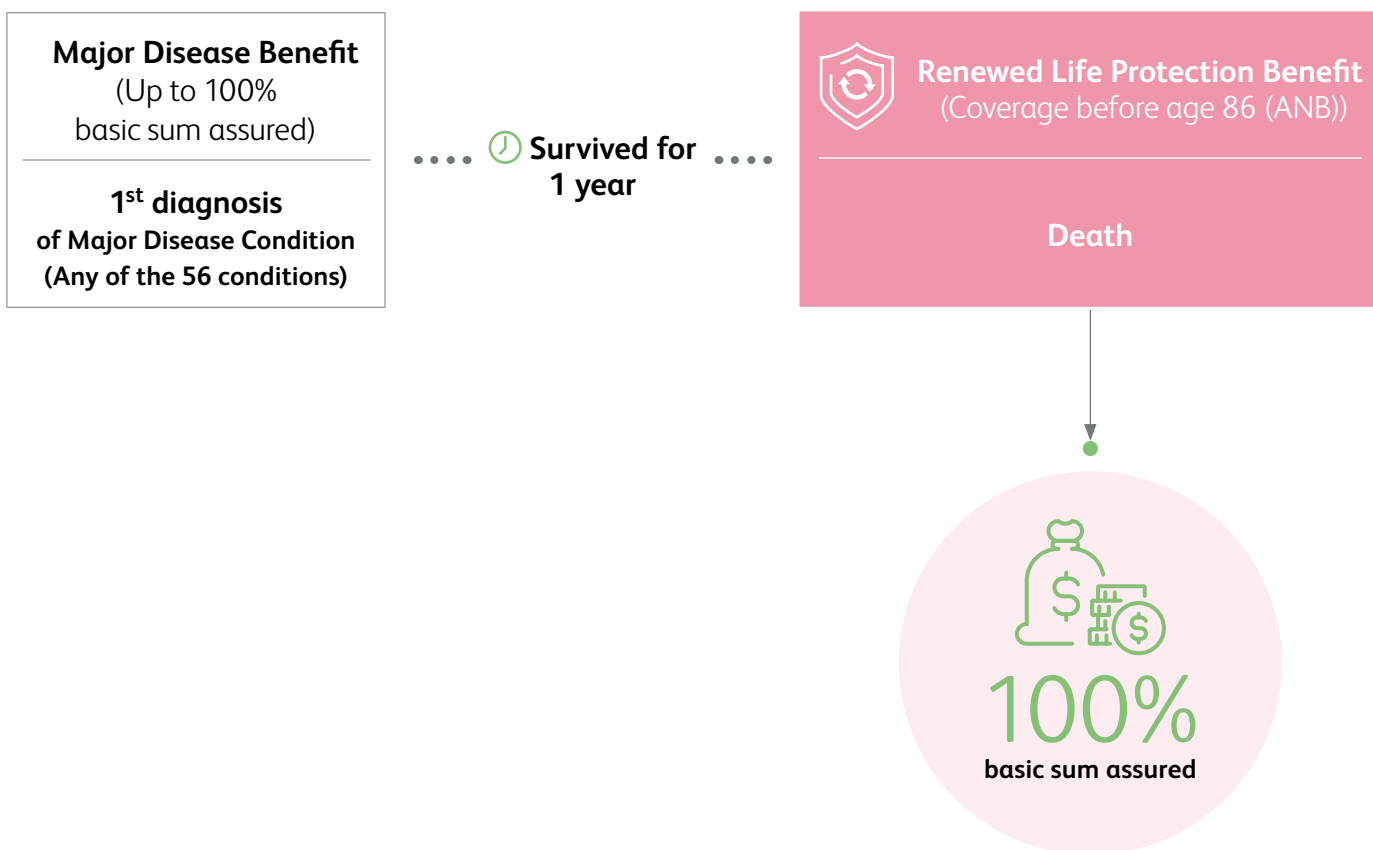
Major Disease Benefit
(Up to 100% basic sum assured)

1$^{st}$ diagnosis
of Major Disease Condition
(Any of the 56 conditions)

Survived for 1 year

Renewed Life Protection Benefit
(Coverage before age 86 (ANB))

Death

100%
basic sum assured